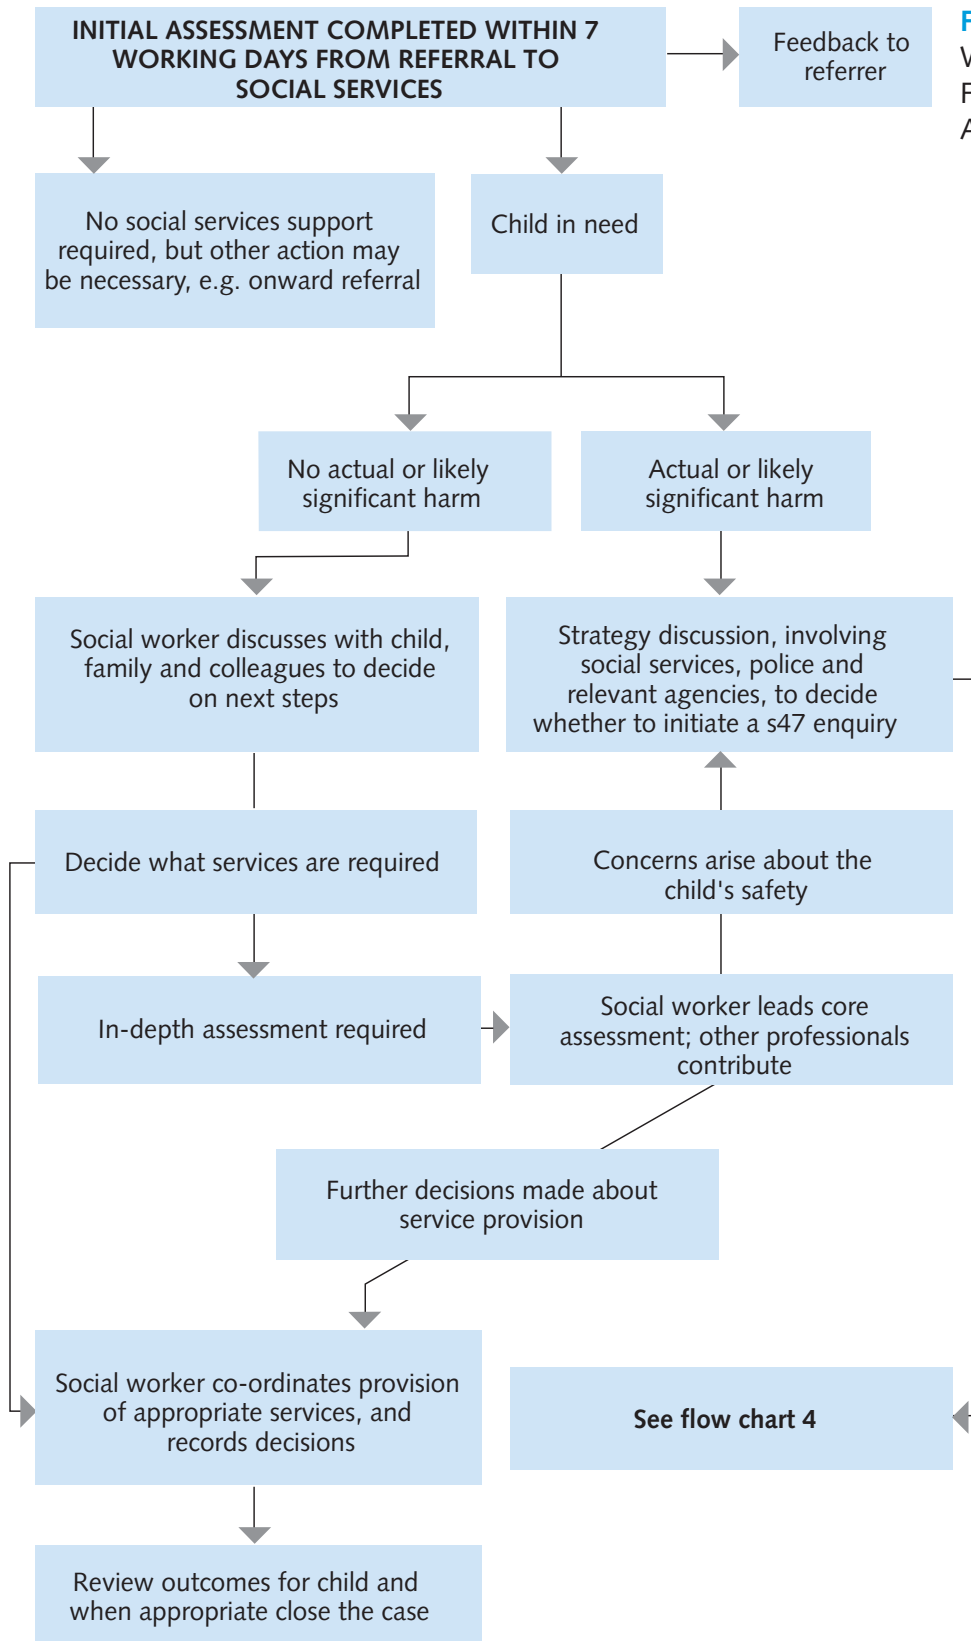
INITIAL ASSESSMENT COMPLETED WITHIN 7 WORKING DAYS FROM REFERRAL TO SOCIAL SERVICES

Feedback to referrer

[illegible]

No social services support required, but other action may be necessary, e.g. onward referral

Child in need

No actual or likely significant harm

Actual or likely significant harm

Social worker discusses with child, family and colleagues to decide on next steps

Strategy discussion, involving social services, police and relevant agencies, to decide whether to initiate a s47 enquiry

Decide what services are required

Concerns arise about the child's safety

In-depth assessment required

Social worker leads core assessment; other professionals contribute

Further decisions made about service provision

Social worker co-ordinates provision of appropriate services, and records decisions

See flow chart 4

Review outcomes for child and when appropriate close the case